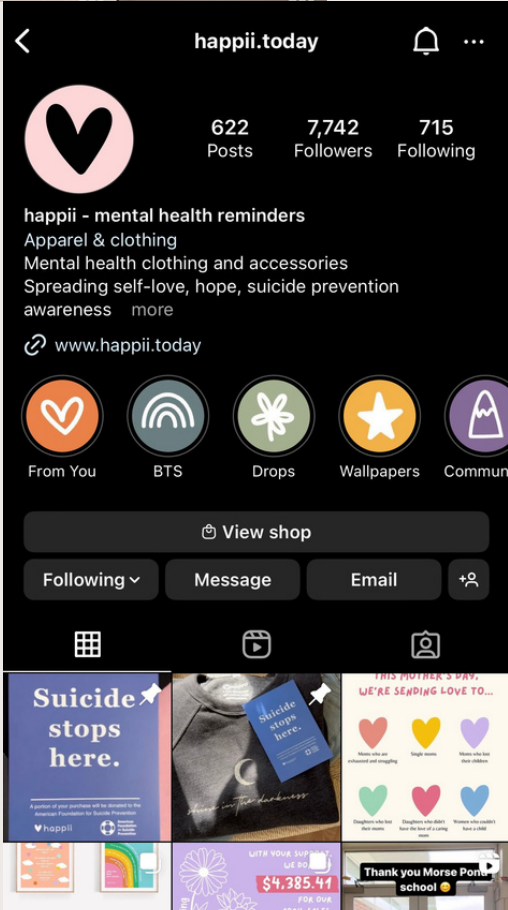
happii.today

622
Posts

7,742
Followers

715
Following

happii - mental health reminders
Apparel & clothing
Mental health clothing and accessories
Spreading self-love, hope, suicide prevention awareness ... more

www.happii.today

From You
BTS
Drops
Wallpapers
Commun

View shop

Following
Message
Email

Suicide stops here.
A portion of your purchase will be donated to the American Foundation for Suicide Prevention
happii
American Foundation for Suicide Prevention

Suicide stops here.
shine in the darkness

THIS MOTHER'S DAY, WE'RE SENDING LOVE TO...
Moms who are exhausted and struggling
Single moms
Moms who lost their children
Daughters who lost their moms
Daughters who didn't have the love of a caring mom
Women who couldn't have a child

WITH YOUR SUPPORT WE DONATED
$4,385.41
FOR OUR

Thank you Morse Pond school